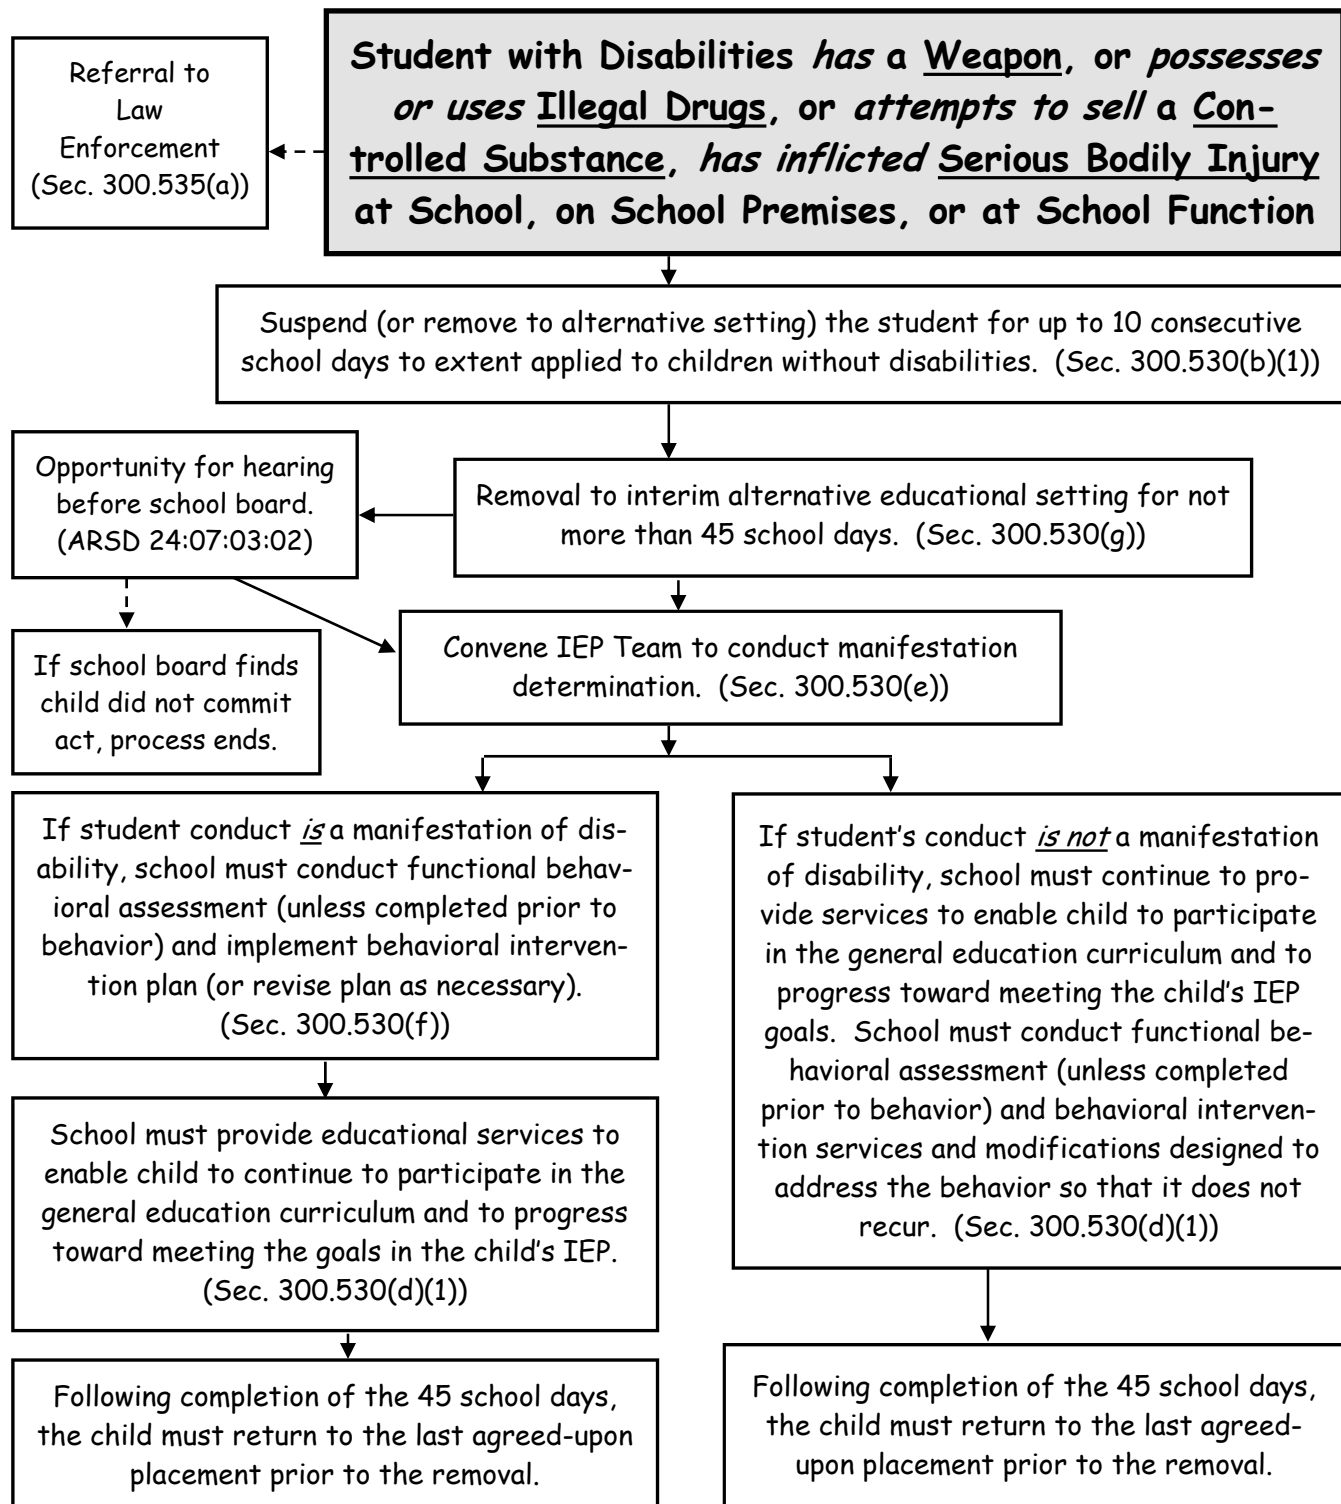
Student with Disabilities has a Weapon, or possesses or uses Illegal Drugs, or attempts to sell a Controlled Substance, has inflicted Serious Bodily Injury at School, on School Premises, or at School Function

Referral to Law Enforcement (Sec. 300.535(a))

Suspend (or remove to alternative setting) the student for up to 10 consecutive school days to extent applied to children without disabilities. (Sec. 300.530(b)(1))

Removal to interim alternative educational setting for not more than 45 school days. (Sec. 300.530(g))

Opportunity for hearing before school board. (ARSD 24:07:03:02)

If school board finds child did not commit act, process ends.

Convene IEP Team to conduct manifestation determination. (Sec. 300.530(e))

If student conduct is a manifestation of disability, school must conduct functional behavioral assessment (unless completed prior to behavior) and implement behavioral intervention plan (or revise plan as necessary). (Sec. 300.530(f))

School must provide educational services to enable child to continue to participate in the general education curriculum and to progress toward meeting the goals in the child's IEP. (Sec. 300.530(d)(1))

Following completion of the 45 school days, the child must return to the last agreed-upon placement prior to the removal.

If student's conduct is not a manifestation of disability, school must continue to provide services to enable child to participate in the general education curriculum and to progress toward meeting the child's IEP goals. School must conduct functional behavioral assessment (unless completed prior to behavior) and behavioral intervention services and modifications designed to address the behavior so that it does not recur. (Sec. 300.530(d)(1))

Following completion of the 45 school days, the child must return to the last agreed-upon placement prior to the removal.